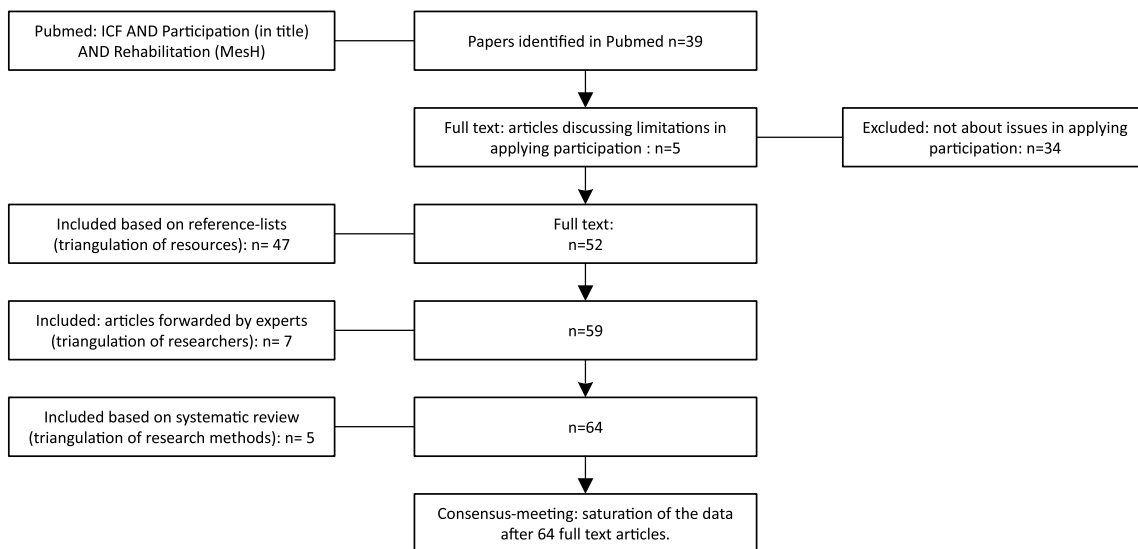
Pubmed: ICF AND Participation (in title) AND Rehabilitation (MesH)

Papers identified in Pubmed n=39

Full text: articles discussing limitations in applying participation : n=5

Excluded: not about issues in applying participation: n=34

Included based on reference-lists (triangulation of resources): n= 47

Full text: n=52

Included: articles forwarded by experts (triangulation of researchers): n= 7

n=59

Included based on systematic review (triangulation of research methods): n= 5

n=64

Consensus-meeting: saturation of the data after 64 full text articles.